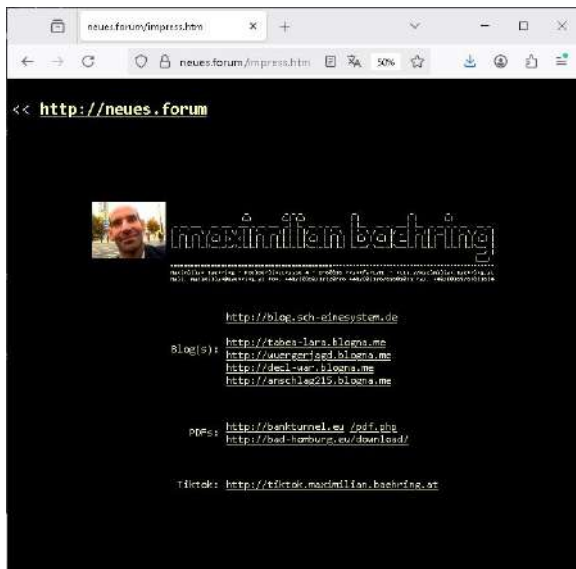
neues.forum/impress.htm

neues.forum/impress.htm

50%

<< http://neues.forum

maximilian baehring

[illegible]

http://blog.sch-einesystem.de

Blog(s): http://tobes-lara.blogna.me
http://wuergerjagd.blogna.me
http://decl-war.blogna.me
http://anschlag215.blogna.me

PDFs: http://bankturnel.eu /pdf.php
http://bad-homburg.eu/download/

Tiktok: http://tiktok.maximilian.baehring.at